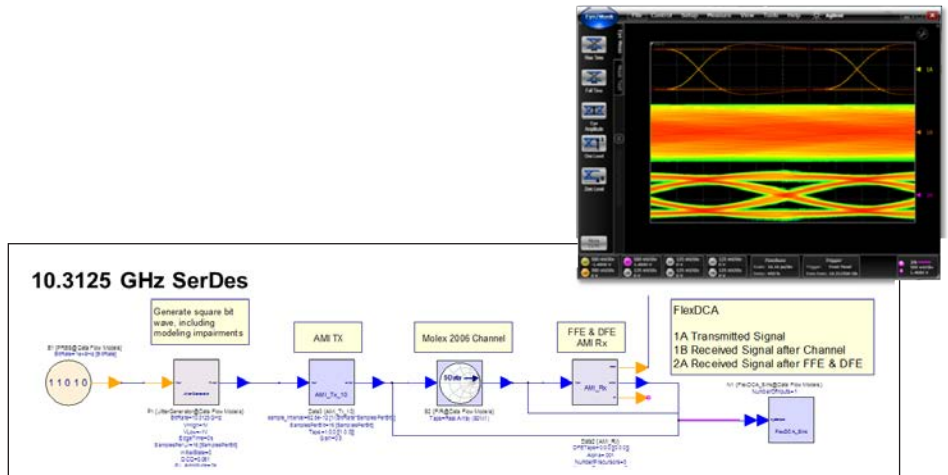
10.3125 GHz SerDes

Generate square bit wave, including modeling impairments

AMI TX

Molex 2006 Channel

FFE & DFE AMI Rx

FlexDCA

1A Transmitted Signal
1B Received Signal after Channel
2A Received Signal after FFE & DFE

11010

AMI_Tx_10

AMI_Rx

FlexDCA_Sink

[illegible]